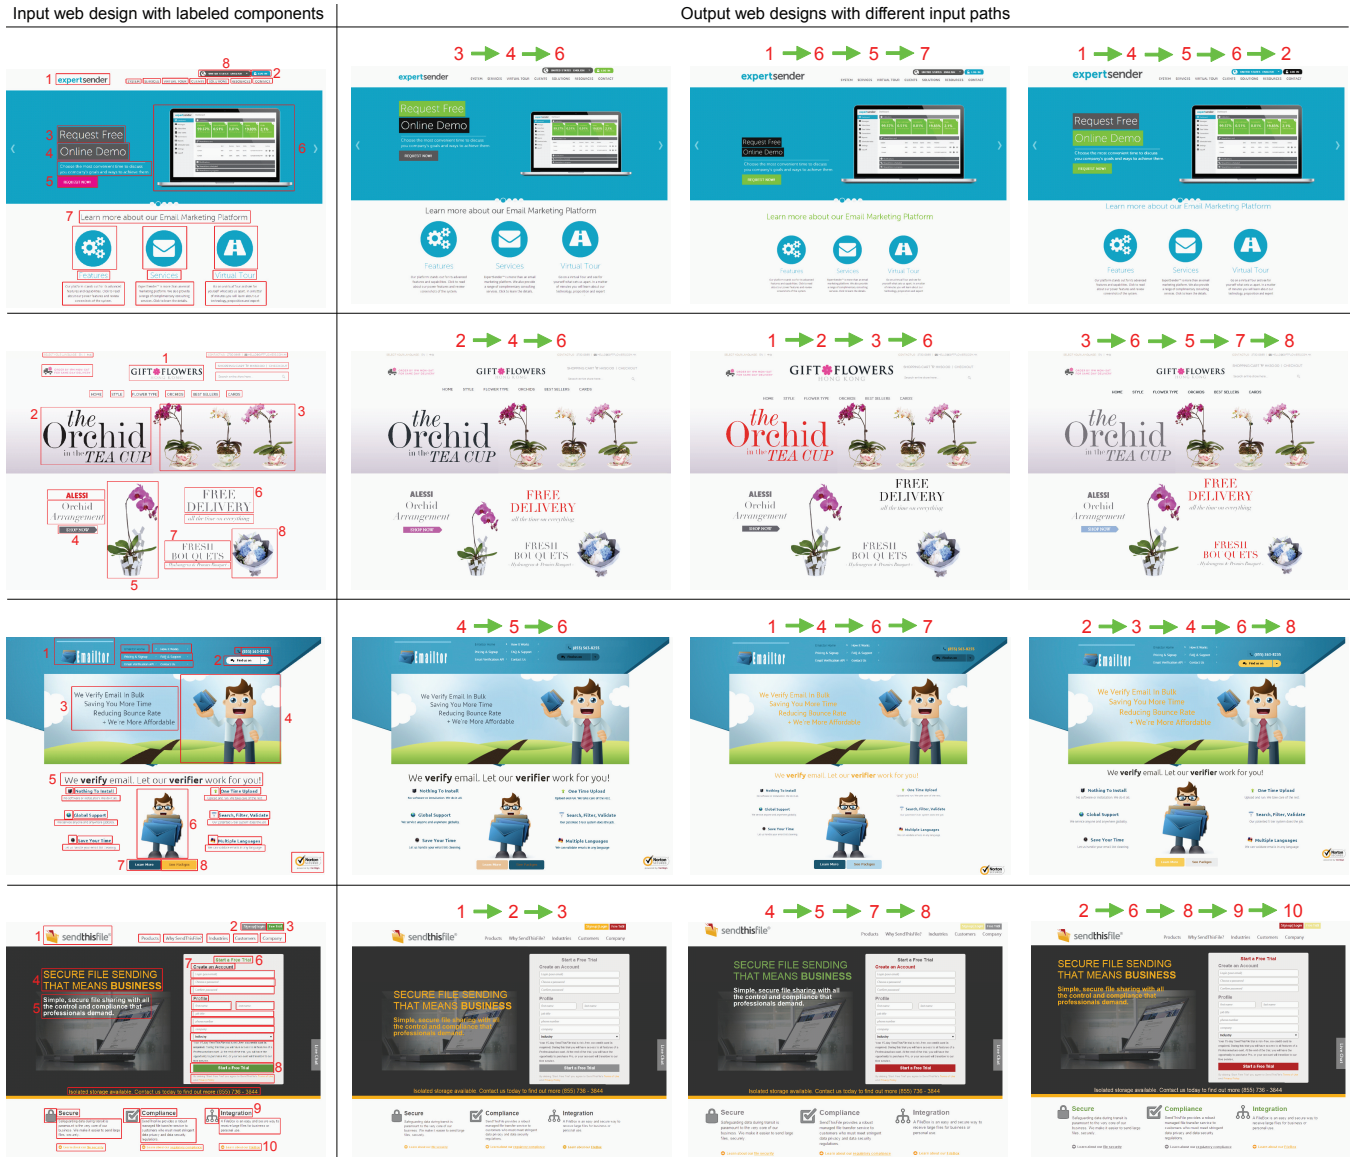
Input web design with labeled components

Output web designs with different input paths

1 expertsender 8 2

3 Request Free
4 Online Demo
5 6
7 Learn more about our Email Marketing Platform
Features Services Virtual Tour

3 → 4 → 6
expertsender
Request Free
Online Demo
Learn more about our Email Marketing Platform
Features Services Virtual Tour

1 → 6 → 5 → 7
expertsender
Request Free
Online Demo
Learn more about our Email Marketing Platform
Features Services Virtual Tour

1 → 4 → 5 → 6 → 2
expertsender
Request Free
Online Demo
Learn more about our Email Marketing Platform
Features Services Virtual Tour

1 GIFT FLOWERS
2 the Orchid in the TEA CUP 3
ALESSI Orchid Arrangement 4
FREE DELIVERY 6
7 FRESH BOUQUETS 8
5

2 → 4 → 6
GIFT FLOWERS
the Orchid in the TEA CUP
ALESSI Orchid Arrangement
FREE DELIVERY all the time on everything
FRESH BOUQUETS

1 → 2 → 3 → 6
GIFT FLOWERS HONG KONG
the Orchid in the TEA CUP
ALESSI Orchid Arrangement
FREE DELIVERY all the time on everything
FRESH BOUQUETS

3 → 6 → 5 → 7 → 8
GIFT FLOWERS
the Orchid in the TEA CUP
ALESSI Orchid Arrangement
FREE DELIVERY all the time on everything
FRESH BOUQUETS

1 Emailter 2
3 We Verify Email In Bulk Saving You More Time Reducing Bounce Rate + We're More Affordable 4
5 We verify email. Let our verifier work for you!
6
7 8

4 → 5 → 6
We Verify Email In Bulk Saving You More Time Reducing Bounce Rate + We're More Affordable
We verify email. Let our verifier work for you!

1 → 4 → 6 → 7
We Verify Email In Bulk Saving You More Time Reducing Bounce Rate + We're More Affordable
We verify email. Let our verifier work for you!

2 → 3 → 4 → 6 → 8
We Verify Email In Bulk Saving You More Time Reducing Bounce Rate + We're More Affordable
We verify email. Let our verifier work for you!

1 sendthisfile 2 3
4 SECURE FILE SENDING THAT MEANS BUSINESS
5 Simple, secure file sharing with all the control and compliance that professionals demand.
7 Create an Account 6
8
Secure Compliance Integration 9
10

1 → 2 → 3
sendthisfile
SECURE FILE SENDING THAT MEANS BUSINESS
Simple, secure file sharing with all the control and compliance that professionals demand.
Secure Compliance Integration

4 → 5 → 7 → 8
sendthisfile
SECURE FILE SENDING THAT MEANS BUSINESS
Simple, secure file sharing with all the control and compliance that professionals demand.
Secure Compliance Integration

2 → 6 → 8 → 9 → 10
sendthisfile
SECURE FILE SENDING THAT MEANS BUSINESS
Simple, secure file sharing with all the control and compliance that professionals demand.
Secure Compliance Integration